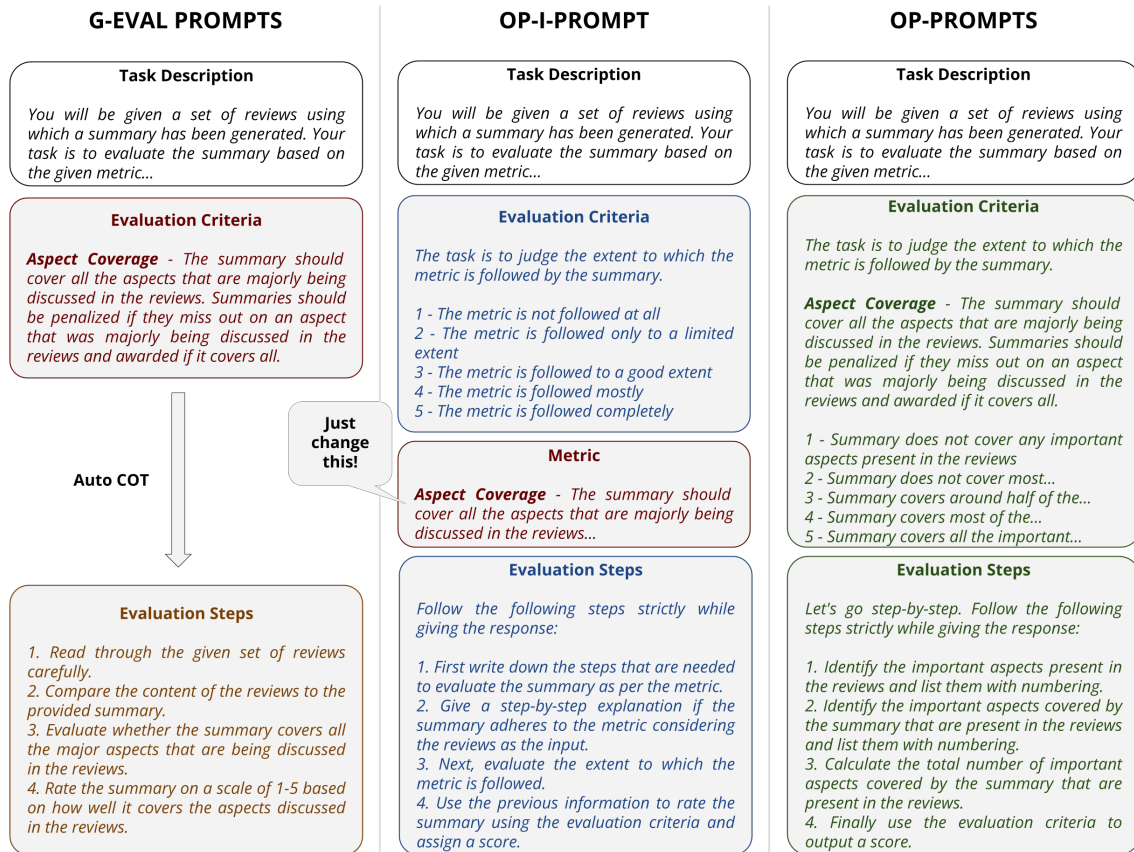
G-EVAL PROMPTS

Task Description

You will be given a set of reviews using which a summary has been generated. Your task is to evaluate the summary based on the given metric...

Evaluation Criteria

Aspect Coverage - The summary should cover all the aspects that are majorly being discussed in the reviews. Summaries should be penalized if they miss out on an aspect that was majorly being discussed in the reviews and awarded if it covers all.

Auto COT

Evaluation Steps

1. Read through the given set of reviews carefully.
2. Compare the content of the reviews to the provided summary.
3. Evaluate whether the summary covers all the major aspects that are being discussed in the reviews.
4. Rate the summary on a scale of 1-5 based on how well it covers the aspects discussed in the reviews.

OP-I-PROMPT

Task Description

You will be given a set of reviews using which a summary has been generated. Your task is to evaluate the summary based on the given metric...

Evaluation Criteria

The task is to judge the extent to which the metric is followed by the summary.

1 - The metric is not followed at all
2 - The metric is followed only to a limited extent
3 - The metric is followed to a good extent
4 - The metric is followed mostly
5 - The metric is followed completely

Just change this!

Metric

Aspect Coverage - The summary should cover all the aspects that are majorly being discussed in the reviews...

Evaluation Steps

Follow the following steps strictly while giving the response:

1. First write down the steps that are needed to evaluate the summary as per the metric.
2. Give a step-by-step explanation if the summary adheres to the metric considering the reviews as the input.
3. Next, evaluate the extent to which the metric is followed.
4. Use the previous information to rate the summary using the evaluation criteria and assign a score.

OP-PROMPTS

Task Description

You will be given a set of reviews using which a summary has been generated. Your task is to evaluate the summary based on the given metric...

Evaluation Criteria

The task is to judge the extent to which the metric is followed by the summary.

Aspect Coverage - The summary should cover all the aspects that are majorly being discussed in the reviews. Summaries should be penalized if they miss out on an aspect that was majorly being discussed in the reviews and awarded if it covers all.

1 - Summary does not cover any important aspects present in the reviews
2 - Summary does not cover most...
3 - Summary covers around half of the...
4 - Summary covers most of the...
5 - Summary covers all the important...

Evaluation Steps

Let's go step-by-step. Follow the following steps strictly while giving the response:

1. Identify the important aspects present in the reviews and list them with numbering.
2. Identify the important aspects covered by the summary that are present in the reviews and list them with numbering.
3. Calculate the total number of important aspects covered by the summary that are present in the reviews.
4. Finally use the evaluation criteria to output a score.